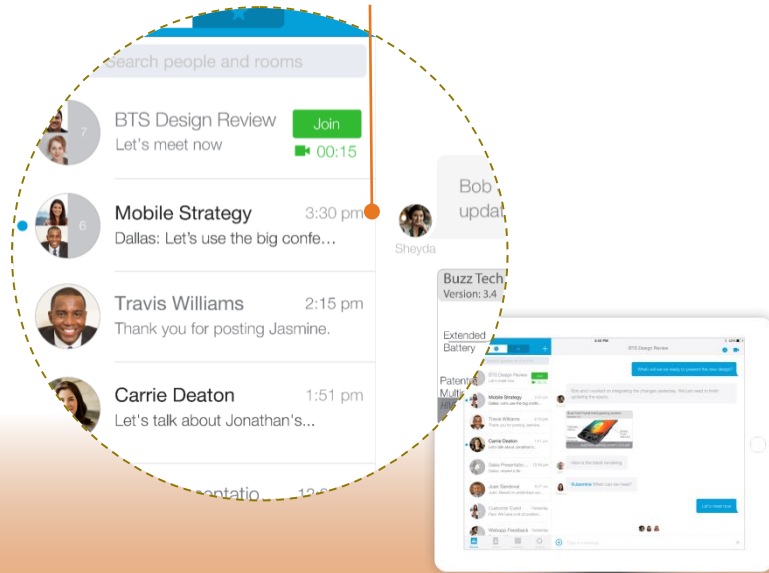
Search people and rooms

7
BTS Design Review
Let's meet now
Join
00:15

6
Mobile Strategy
3:30 pm
Dallas: Let's use the big confe...

Travis Williams
2:15 pm
Thank you for posting Jasmine.

Carrie Deaton
1:55 pm
Let's talk about Jonathan's...

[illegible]entatio
12:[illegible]

Bob
upda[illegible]
Sheyda

Buzz Tech
Version: 3.4

Extended
Battery

Patent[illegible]
Mult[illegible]